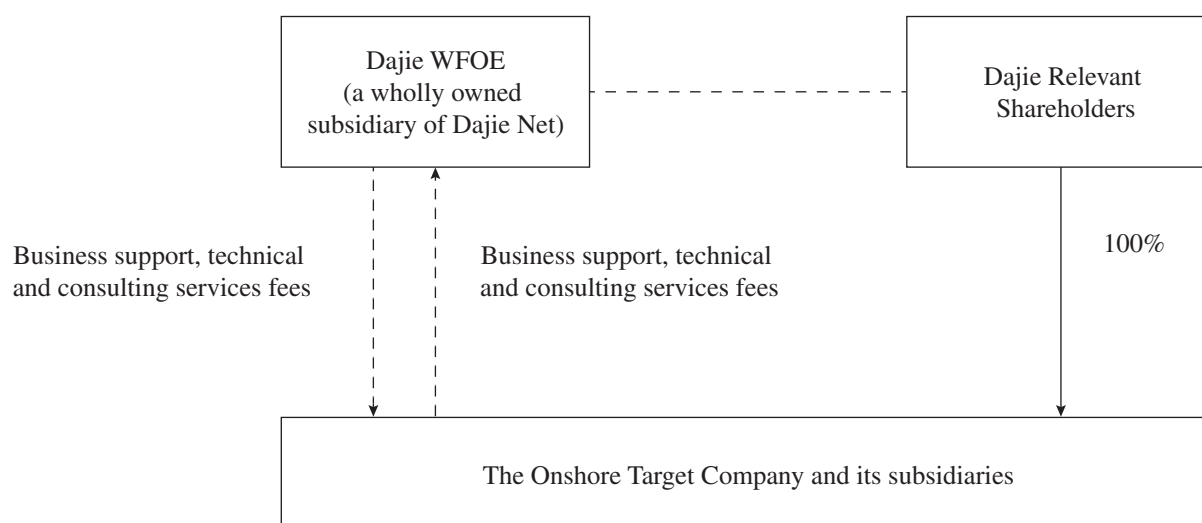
Dajie WFOE
(a wholly owned subsidiary of Dajie Net)

Dajie Relevant Shareholders

Business support, technical and consulting services fees

Business support, technical and consulting services fees

100%

The Onshore Target Company and its subsidiaries